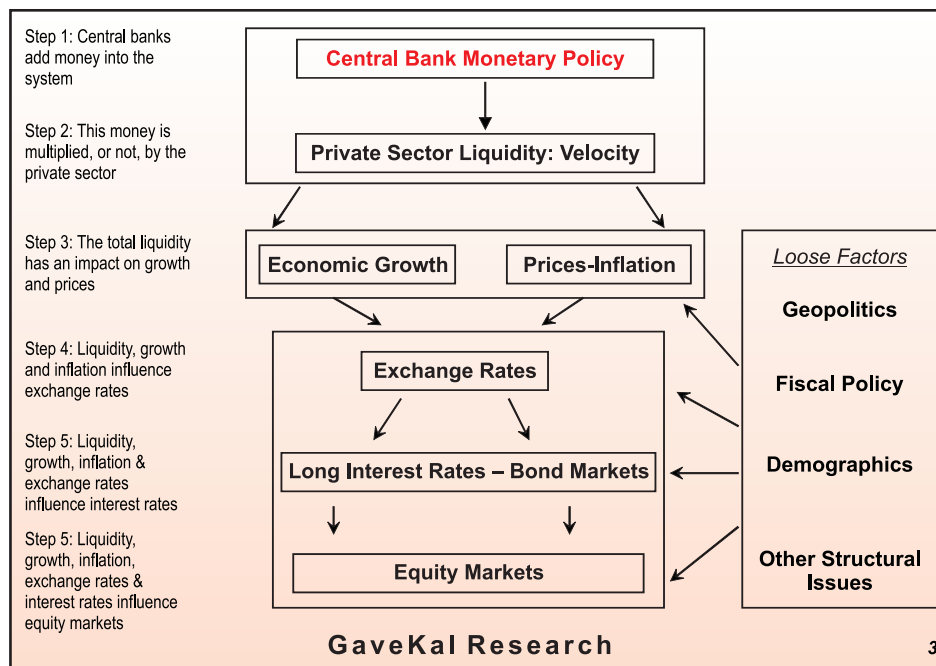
Step 1: Central banks add money into the system

Step 2: This money is multiplied, or not, by the private sector

Step 3: The total liquidity has an impact on growth and prices

Step 4: Liquidity, growth and inflation influence exchange rates

Step 5: Liquidity, growth, inflation & exchange rates influence interest rates

Step 5: Liquidity, growth, inflation, exchange rates & interest rates influence equity markets

Central Bank Monetary Policy

Private Sector Liquidity: Velocity

Economic Growth

Prices-Inflation

Exchange Rates

Long Interest Rates – Bond Markets

Equity Markets

Loose Factors

Geopolitics

Fiscal Policy

Demographics

Other Structural Issues

GaveKal Research

3